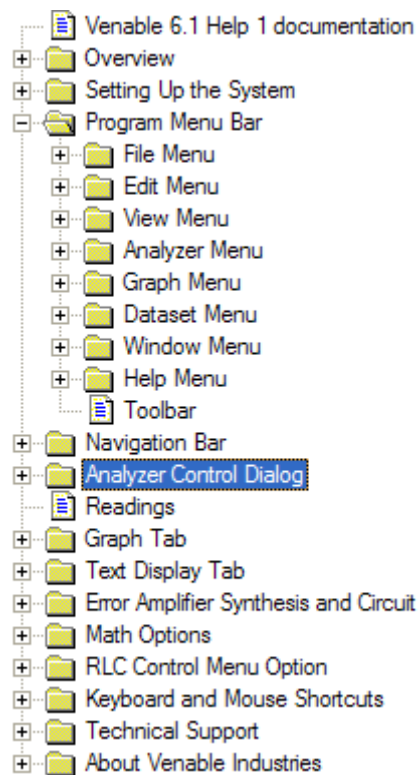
Venable 6.1 Help 1 documentation
Overview
Setting Up the System
Program Menu Bar
File Menu
Edit Menu
View Menu
Analyzer Menu
Graph Menu
Dataset Menu
Window Menu
Help Menu
Toolbar
Navigation Bar
Analyzer Control Dialog
Readings
Graph Tab
Text Display Tab
Error Amplifier Synthesis and Circuit
Math Options
RLC Control Menu Option
Keyboard and Mouse Shortcuts
Technical Support
About Venable Industries